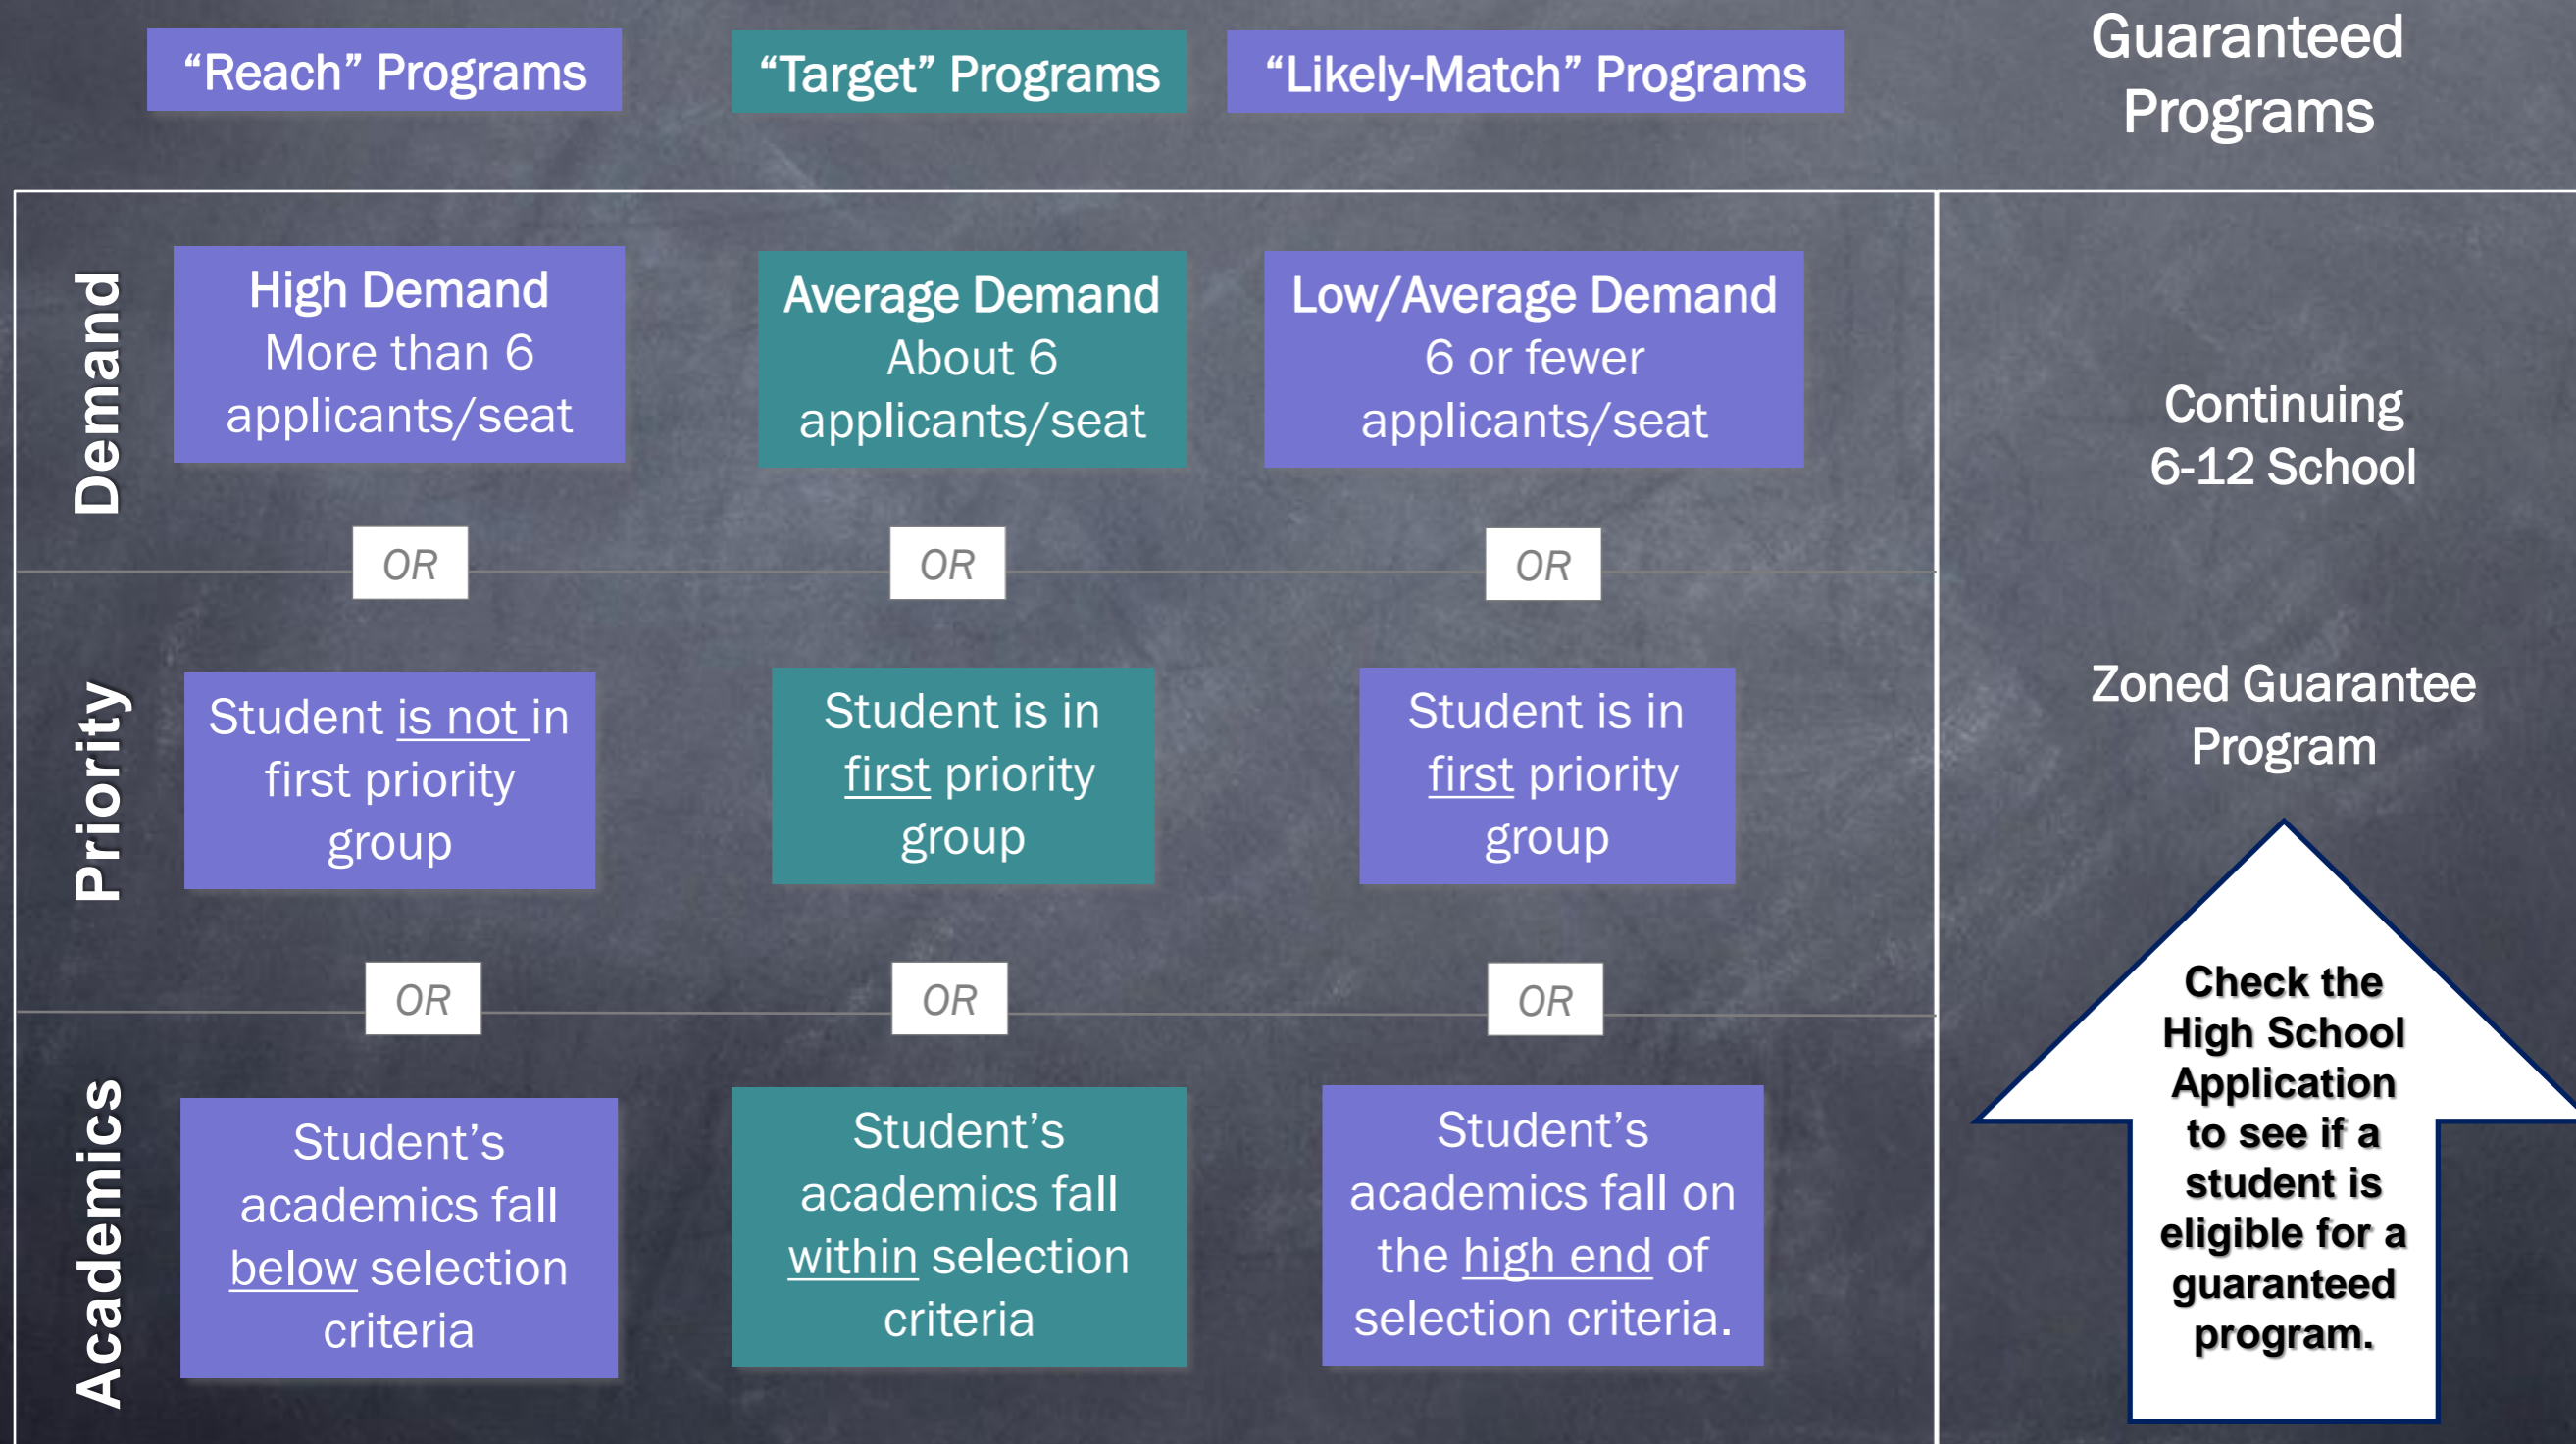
"Reach" Programs

"Target" Programs

"Likely-Match" Programs

Guaranteed Programs

Demand

High Demand
More than 6 applicants/seat

Average Demand
About 6 applicants/seat

Low/Average Demand
6 or fewer applicants/seat

Continuing 6-12 School

OR

OR

OR

Priority

Student is not in first priority group

Student is in first priority group

Student is in first priority group

Zoned Guarantee Program

OR

OR

OR

Academics

Student's academics fall below selection criteria

Student's academics fall within selection criteria

Student's academics fall on the high end of selection criteria.

Check the High School Application to see if a student is eligible for a guaranteed program.